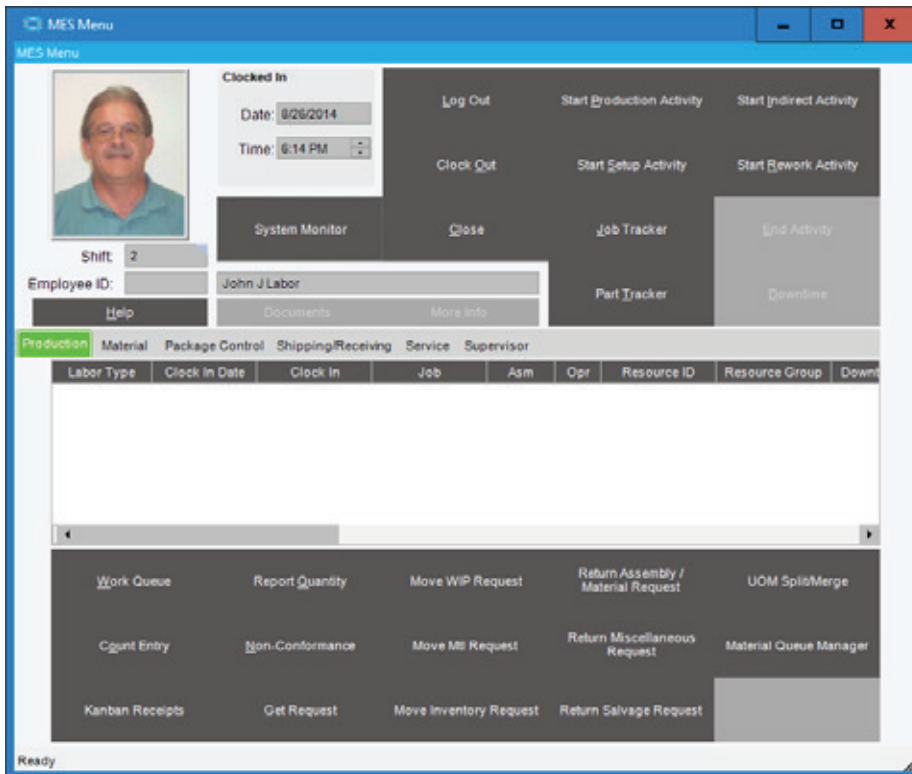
MES Menu

MES Menu

Clocked In

Date: 8/26/2014

Time: 6:14 PM

Log Out

Start Production Activity

Start Indirect Activity

Clock Out

Start Setup Activity

Start Rework Activity

System Monitor

Close

Job Tracker

End Activity

Shift: 2

Employee ID:

John J Labor

Part Tracker

Downtime

Help

Documents

More Info

Production Material Package Control Shipping/Receiving Service Supervisor

| Labor Type | Clock In Date | Clock In | Job | Asm | Opr | Resource ID | Resource Group | Downt |
|---|---|---|---|---|---|---|---|---|

Work Queue

Report Quantity

Move WIP Request

Return Assembly / Material Request

UOM Split/Merge

Count Entry

Non-Conformance

Move Mtl Request

Return Miscellaneous Request

Material Queue Manager

Kanban Receipts

Get Request

Move Inventory Request

Return Salvage Request

Ready